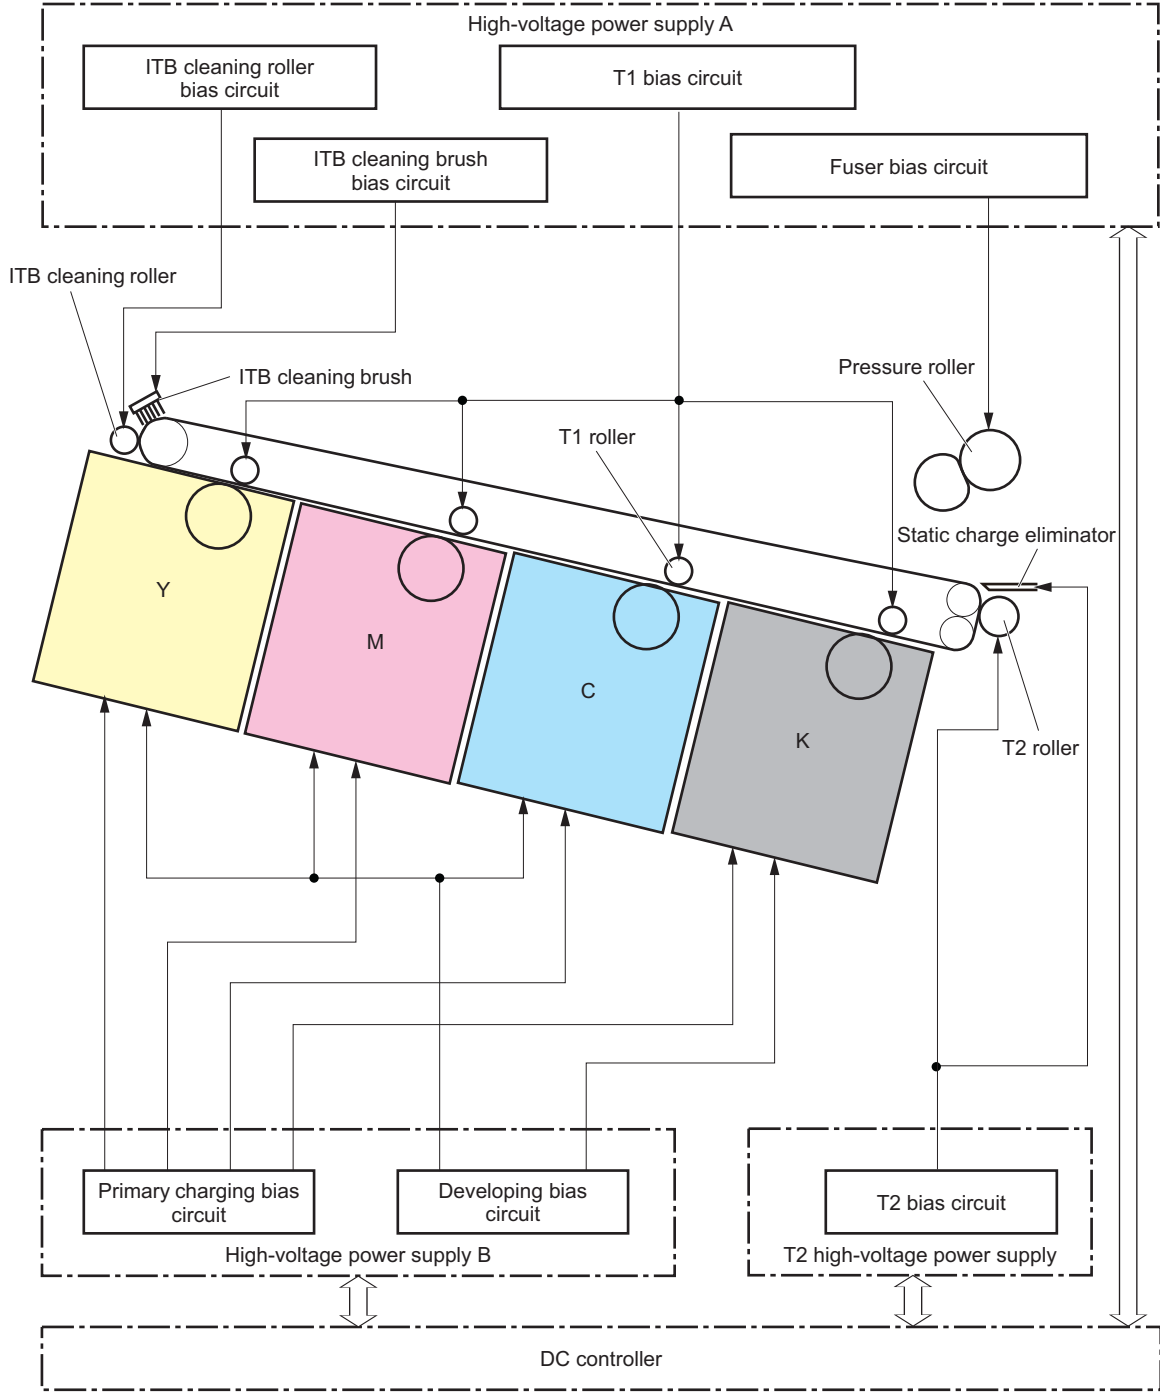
High-voltage power supply A

ITB cleaning roller bias circuit

T1 bias circuit

ITB cleaning brush bias circuit

Fuser bias circuit

ITB cleaning roller

ITB cleaning brush

Pressure roller

T1 roller

Static charge eliminator

Y

M

C

K

T2 roller

Primary charging bias circuit

Developing bias circuit

High-voltage power supply B

T2 bias circuit

T2 high-voltage power supply

DC controller